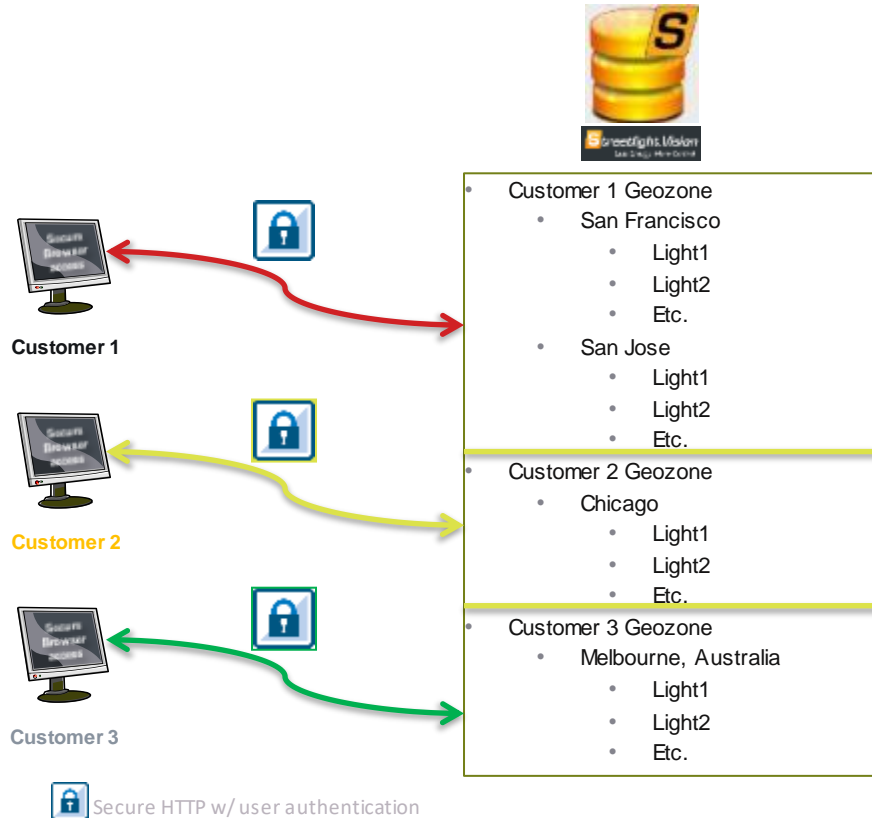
S

Streetlight.Vision

Secure Browser access

Customer 1

Secure Browser access

Customer 2

Secure Browser access

Customer 3

- Customer 1 Geozone
  - San Francisco
    - Light1
    - Light2
    - Etc.
  - San Jose
    - Light1
    - Light2
    - Etc.
- Customer 2 Geozone
  - Chicago
    - Light1
    - Light2
    - Etc.
- Customer 3 Geozone
  - Melbourne, Australia
    - Light1
    - Light2
    - Etc.

Secure HTTP w/ user authentication